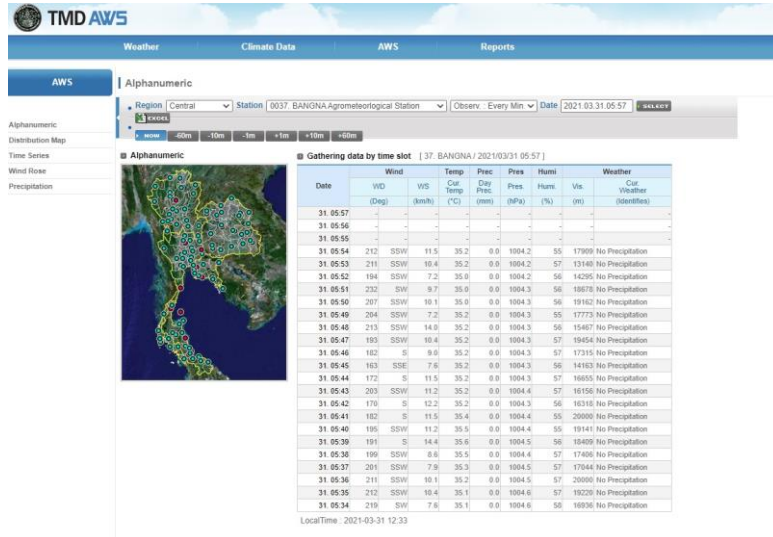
TMD AWS

Weather | Climate Data | AWS | Reports

AWS

Alphanumeric
Distribution Map
Time Series
Wind Rose
Precipitation

Alphanumeric

Region Central | Station 0037. BANGNA Agrometeorlogical Station | Observ. : Every Min | Date 2021.03.31.05:57 | SELECT

EXCEL

NOW | -60m | -10m | -1m | +1m | +10m | +60m

Alphanumeric

Gathering data by time slot [ 37. BANGNA / 2021/03/31 05:57 ]

| Date | Wind WD (Deg) | Wind WS (km/h) | Temp Cur. Temp (°C) | Prec Day Prec. (mm) | Pres Pres. (hPa) | Humi Humi. (%) | Vis. (m) | Weather Cur. Weather (Identifies) |
|---|---|---|---|---|---|---|---|---|---|
| 31. 05:57 | - | - | - | - | - | - | - | - |
| 31. 05:56 | - | - | - | - | - | - | - | - |
| 31. 05:55 | - | - | - | - | - | - | - | - |
| 31. 05:54 | 212 SSW | 11.5 | 35.2 | 0.0 | 1004.2 | 55 | 17909 | No Precipitation |
| 31. 05:53 | 211 SSW | 10.4 | 35.2 | 0.0 | 1004.2 | 57 | 13140 | No Precipitation |
| 31. 05:52 | 194 SSW | 7.2 | 35.0 | 0.0 | 1004.2 | 56 | 14295 | No Precipitation |
| 31. 05:51 | 232 SW | 9.7 | 35.0 | 0.0 | 1004.3 | 56 | 18678 | No Precipitation |
| 31. 05:50 | 207 SSW | 10.1 | 35.0 | 0.0 | 1004.3 | 56 | 19162 | No Precipitation |
| 31. 05:49 | 204 SSW | 7.2 | 35.2 | 0.0 | 1004.3 | 55 | 17773 | No Precipitation |
| 31. 05:48 | 213 SSW | 14.0 | 35.2 | 0.0 | 1004.3 | 56 | 15467 | No Precipitation |
| 31. 05:47 | 193 SSW | 10.4 | 35.2 | 0.0 | 1004.3 | 57 | 19454 | No Precipitation |
| 31. 05:46 | 182 S | 9.0 | 35.2 | 0.0 | 1004.3 | 57 | 17315 | No Precipitation |
| 31. 05:45 | 163 SSE | 7.6 | 35.2 | 0.0 | 1004.3 | 56 | 14163 | No Precipitation |
| 31. 05:44 | 172 S | 11.5 | 35.2 | 0.0 | 1004.3 | 57 | 16655 | No Precipitation |
| 31. 05:43 | 203 SSW | 11.2 | 35.2 | 0.0 | 1004.4 | 57 | 18156 | No Precipitation |
| 31. 05:42 | 170 S | 12.2 | 35.2 | 0.0 | 1004.3 | 56 | 16318 | No Precipitation |
| 31. 05:41 | 182 S | 11.5 | 35.4 | 0.0 | 1004.4 | 55 | 20000 | No Precipitation |
| 31. 05:40 | 195 SSW | 11.2 | 35.5 | 0.0 | 1004.4 | 55 | 19141 | No Precipitation |
| 31. 05:39 | 191 S | 14.4 | 35.6 | 0.0 | 1004.5 | 56 | 18409 | No Precipitation |
| 31. 05:38 | 199 SSW | 8.6 | 35.5 | 0.0 | 1004.4 | 57 | 17406 | No Precipitation |
| 31. 05:37 | 201 SSW | 7.9 | 35.3 | 0.0 | 1004.5 | 57 | 17044 | No Precipitation |
| 31. 05:36 | 211 SSW | 10.1 | 35.2 | 0.0 | 1004.5 | 57 | 20000 | No Precipitation |
| 31. 05:35 | 212 SSW | 10.4 | 35.1 | 0.0 | 1004.6 | 57 | 19220 | No Precipitation |
| 31. 05:34 | 219 SW | 7.6 | 35.1 | 0.0 | 1004.6 | 58 | 16936 | No Precipitation |

LocalTime : 2021-03-31 12:33